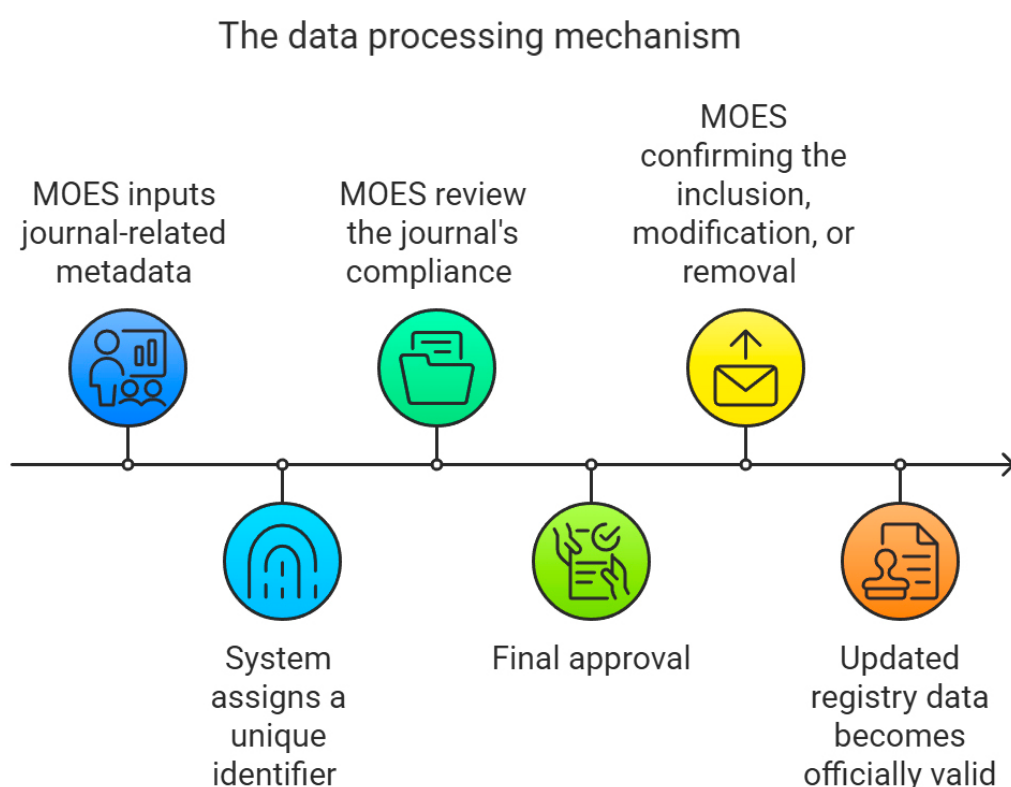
The data processing mechanism

MOES inputs journal-related metadata

System assigns a unique identifier

MOES review the journal's compliance

Final approval

MOES confirming the inclusion, modification, or removal

Updated registry data becomes officially valid